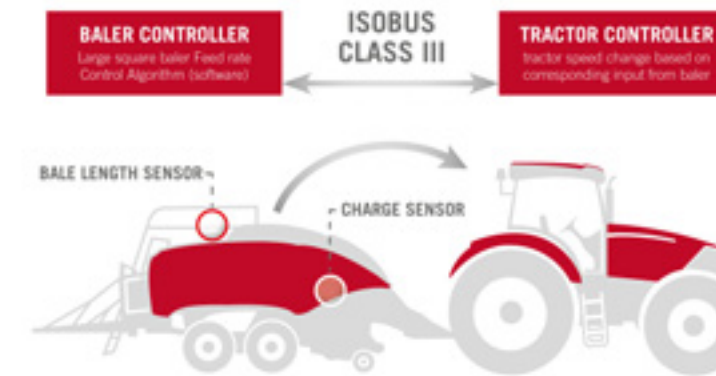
BALER CONTROLLER
Large square baler Feed rate Control Algorithm (software)

ISOBUS
CLASS III

TRACTOR CONTROLLER
tractor speed change based on corresponding input from baler

BALE LENGTH SENSOR

CHARGE SENSOR